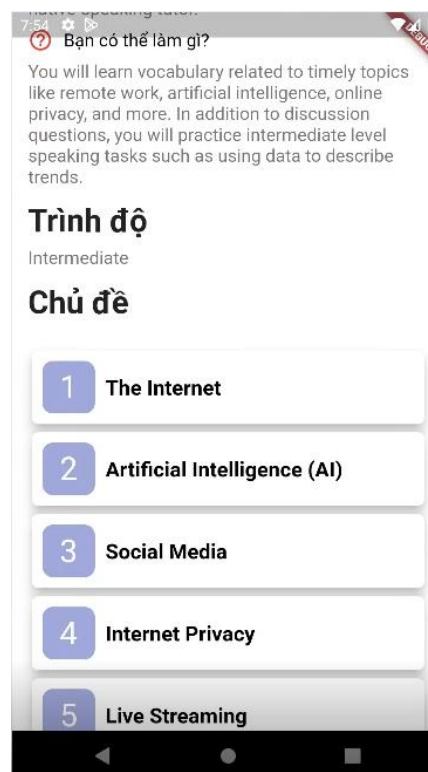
7:54
Bạn có thể làm gì?

You will learn vocabulary related to timely topics like remote work, artificial intelligence, online privacy, and more. In addition to discussion questions, you will practice intermediate level speaking tasks such as using data to describe trends.

Trình độ

Intermediate

Chủ đề

1 The Internet

2 Artificial Intelligence (AI)

3 Social Media

4 Internet Privacy

5 Live Streaming